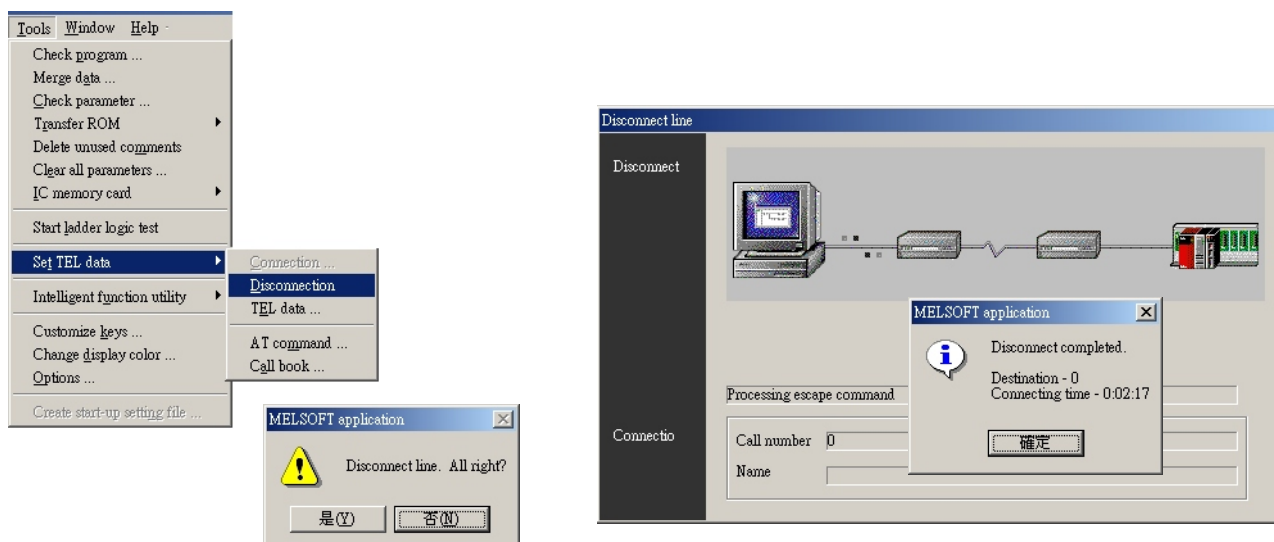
Tools Window Help

Check program ...
Merge data ...
Check parameter ...
Transfer ROM
Delete unused comments
Clear all parameters ...
IC memory card
Start ladder logic test
Set TEL data
Intelligent function utility
Customize keys ...
Change display color ...
Options ...
Create start-up setting file ...

Connection ...
Disconnection
TEL data ...
AT command ...
Call book ...

MELSOFT application
Disconnect line. All right?
是(Y) 否(N)

Disconnect line
Disconnect
MELSOFT application
Disconnect completed.
Destination - 0
Connecting time - 0:02:17
確定
Processing escape command
Connectio
Call number 0
Name